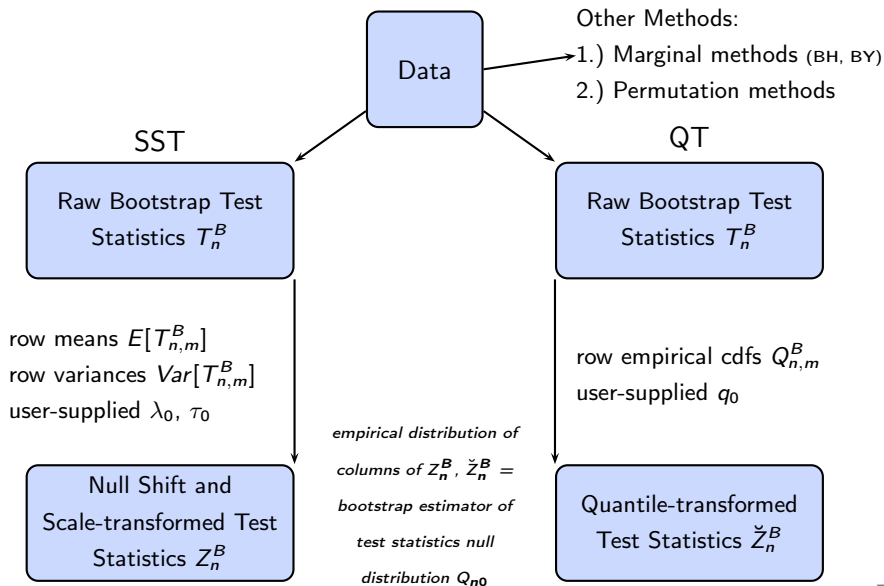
Data

Other Methods:
1.) Marginal methods (BH, BY)
2.) Permutation methods

SST

QT

Raw Bootstrap Test Statistics $T_n^B$

Raw Bootstrap Test Statistics $T_n^B$

row means $E[T_{n,m}^B]$
row variances $Var[T_{n,m}^B]$
user-supplied $\lambda_0$, $\tau_0$

row empirical cdfs $Q_{n,m}^B$
user-supplied $q_0$

empirical distribution of columns of $Z_n^B$, $\breve{Z}_n^B$ = bootstrap estimator of test statistics null distribution $Q_{n0}$

Null Shift and Scale-transformed Test Statistics $Z_n^B$

Quantile-transformed Test Statistics $\breve{Z}_n^B$